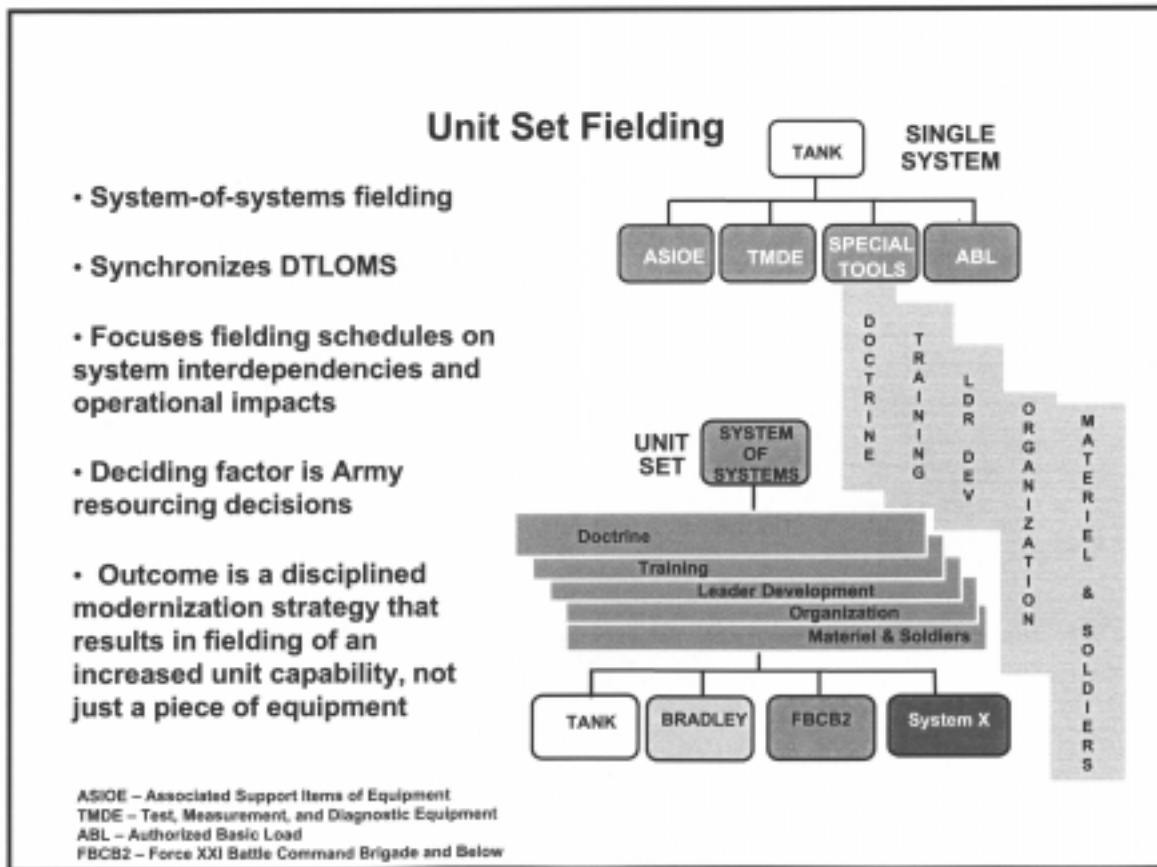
Unit Set Fielding

TANK

SINGLE SYSTEM

ASIOE

TMDE

SPECIAL TOOLS

ABL

DOCTRINE

TRAINING

LDR DEV

ORGANIZATION

MATERIEL & SOLDIERS

• System-of-systems fielding

• Synchronizes DTLOMS

• Focuses fielding schedules on system interdependencies and operational impacts

• Deciding factor is Army resourcing decisions

• Outcome is a disciplined modernization strategy that results in fielding of an increased unit capability, not just a piece of equipment

UNIT SET

SYSTEM OF SYSTEMS

Doctrine

Training

Leader Development

Organization

Materiel & Soldiers

TANK

BRADLEY

FBCB2

System X

ASIOE – Associated Support Items of Equipment
TMDE – Test, Measurement, and Diagnostic Equipment
ABL – Authorized Basic Load
FBCB2 – Force XXI Battle Command Brigade and Below